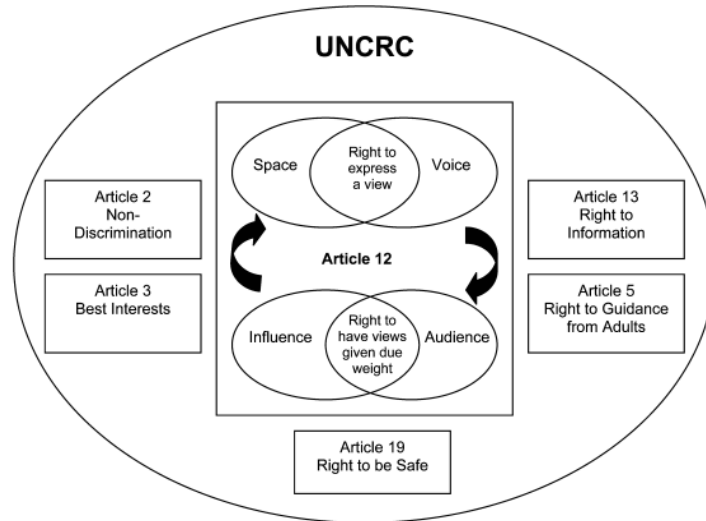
UNCRC

Article 2
Non-Discrimination

Article 3
Best Interests

Space

Right to express a view

Voice

Article 12

Influence

Right to have views given due weight

Audience

Article 13
Right to Information

Article 5
Right to Guidance from Adults

Article 19
Right to be Safe